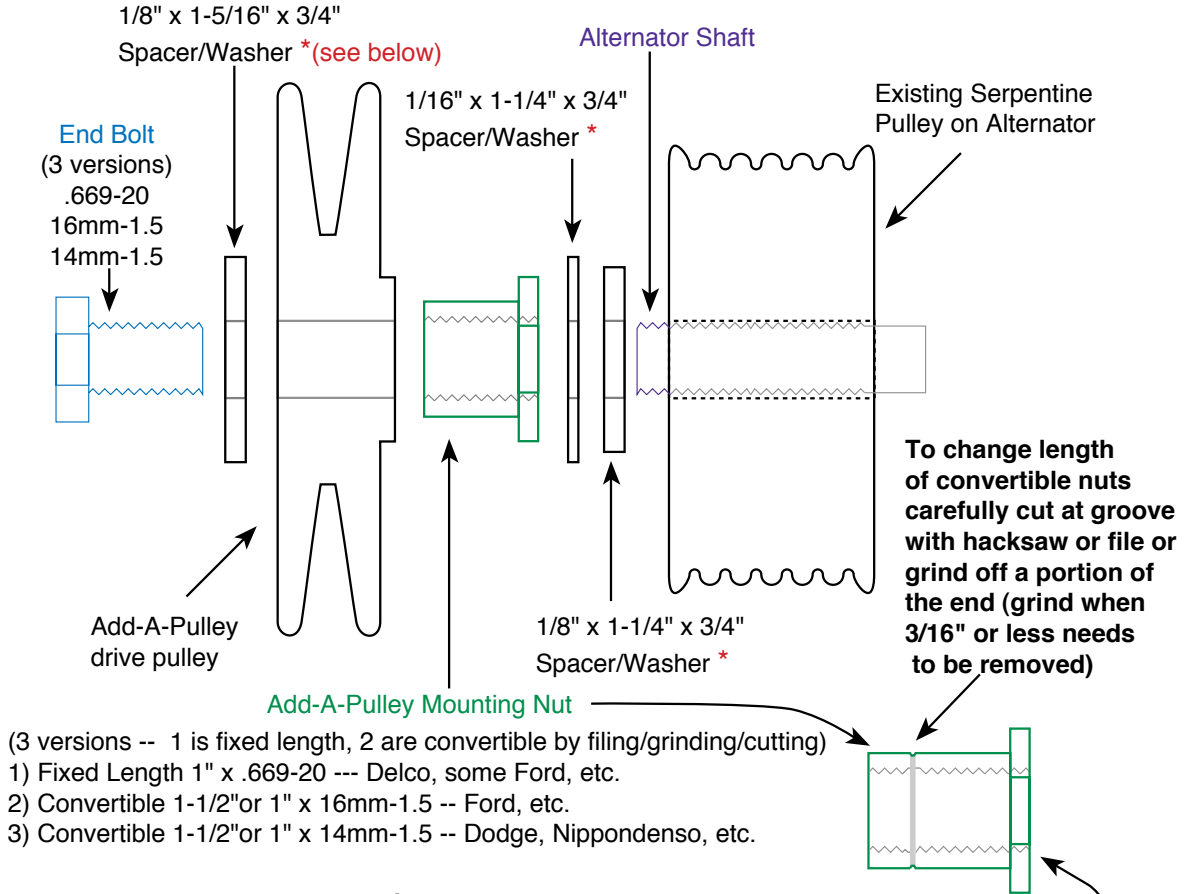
1/8" x 1-5/16" x 3/4"
Spacer/Washer *(see below)

Alternator Shaft

1/16" x 1-1/4" x 3/4"
Spacer/Washer *

Existing Serpentine Pulley on Alternator

End Bolt
(3 versions)
.669-20
16mm-1.5
14mm-1.5

To change length of convertible nuts carefully cut at groove with hacksaw or file or grind off a portion of the end (grind when 3/16" or less needs to be removed)

Add-A-Pulley drive pulley

1/8" x 1-1/4" x 3/4"
Spacer/Washer *

Add-A-Pulley Mounting Nut

(3 versions -- 1 is fixed length, 2 are convertible by filing/grinding/cutting)
1) Fixed Length 1" x .669-20 --- Delco, some Ford, etc.
2) Convertible 1-1/2"or 1" x 16mm-1.5 -- Ford, etc.
3) Convertible 1-1/2"or 1" x 14mm-1.5 -- Dodge, Nippondenso, etc.